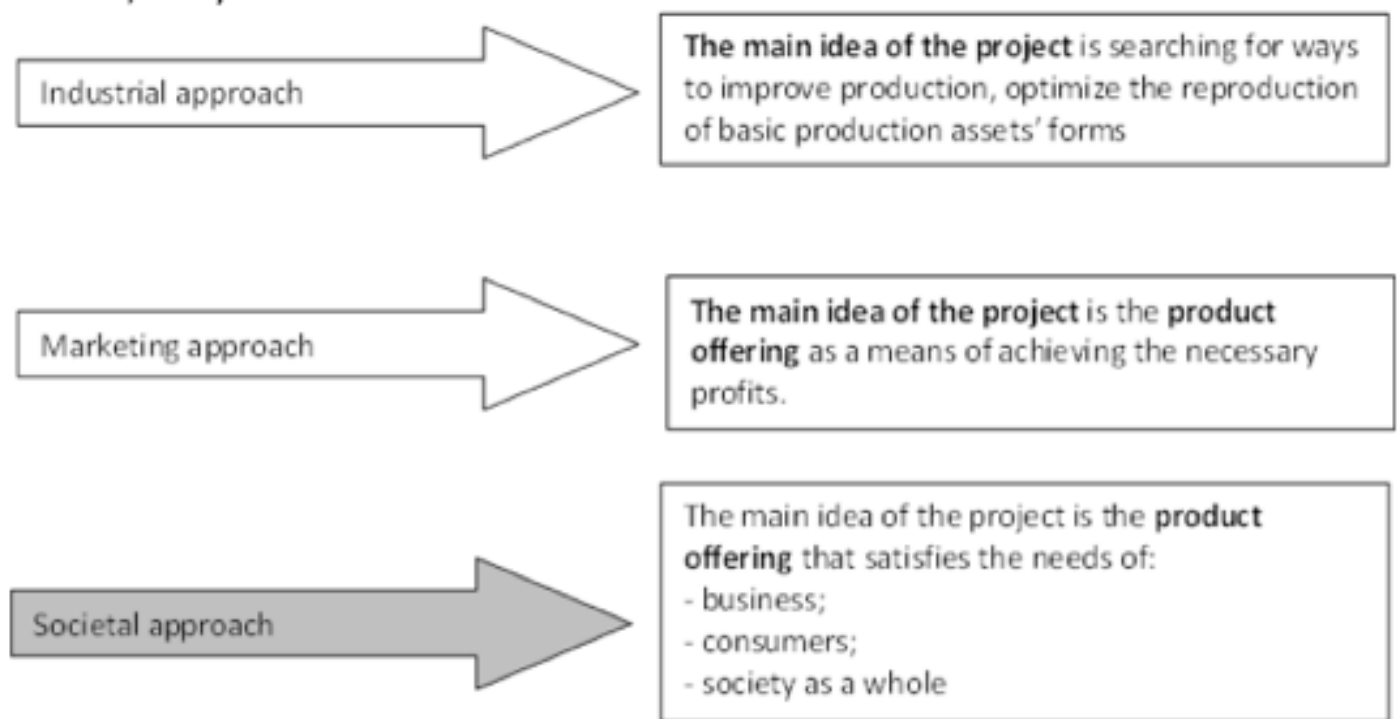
Industrial approach

The main idea of the project is searching for ways to improve production, optimize the reproduction of basic production assets' forms

Marketing approach

The main idea of the project is the product offering as a means of achieving the necessary profits.

Societal approach

The main idea of the project is the product offering that satisfies the needs of:
- business;
- consumers;
- society as a whole